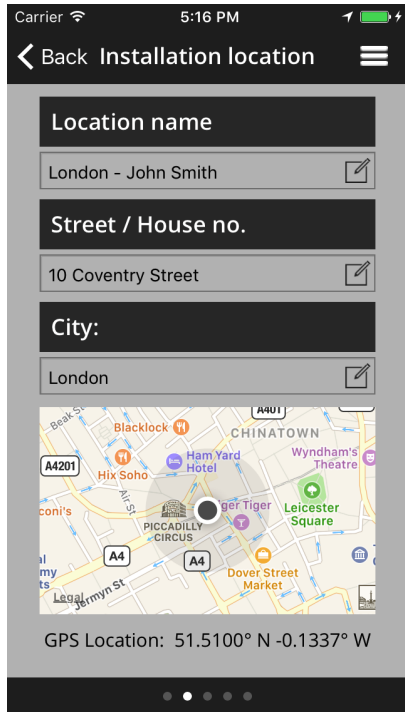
Carrier 5:16 PM

Back Installation location

Location name

London - John Smith

Street / House no.

10 Coventry Street

City:

London

A401
Beak St
Blacklock
CHINATOWN
Wyndham's Theatre
Ham Yard Hotel
A4201
Hix Soho
Air St
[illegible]ger Tiger
Leicester Square
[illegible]coni's
PICCADILLY CIRCUS
A4
A4
Dover Street Market
Legal
Jermyn St

GPS Location: 51.5100° N -0.1337° W